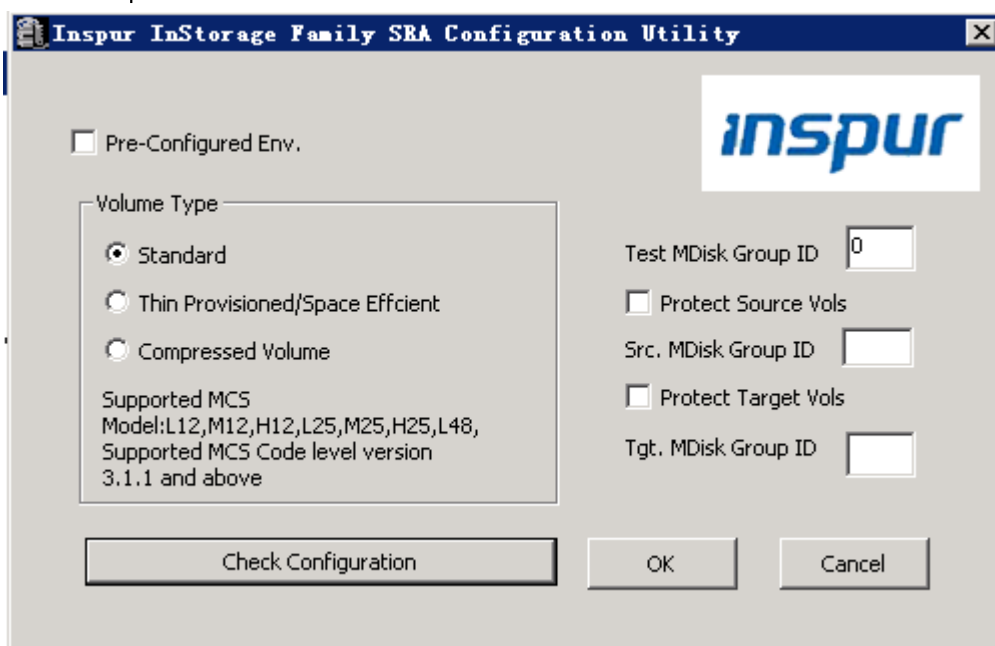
Inspur InStorage Family SRA Configuration Utility

inspur

Pre-Configured Env.

Volume Type

Standard

Thin Provisioned/Space Effcient

Compressed Volume

Supported MCS Model:L12,M12,H12,L25,M25,H25,L48, Supported MCS Code level version 3.1.1 and above

Test MDisk Group ID 0

Protect Source Vols

Src. MDisk Group ID

Protect Target Vols

Tgt. MDisk Group ID

Check Configuration

OK

Cancel